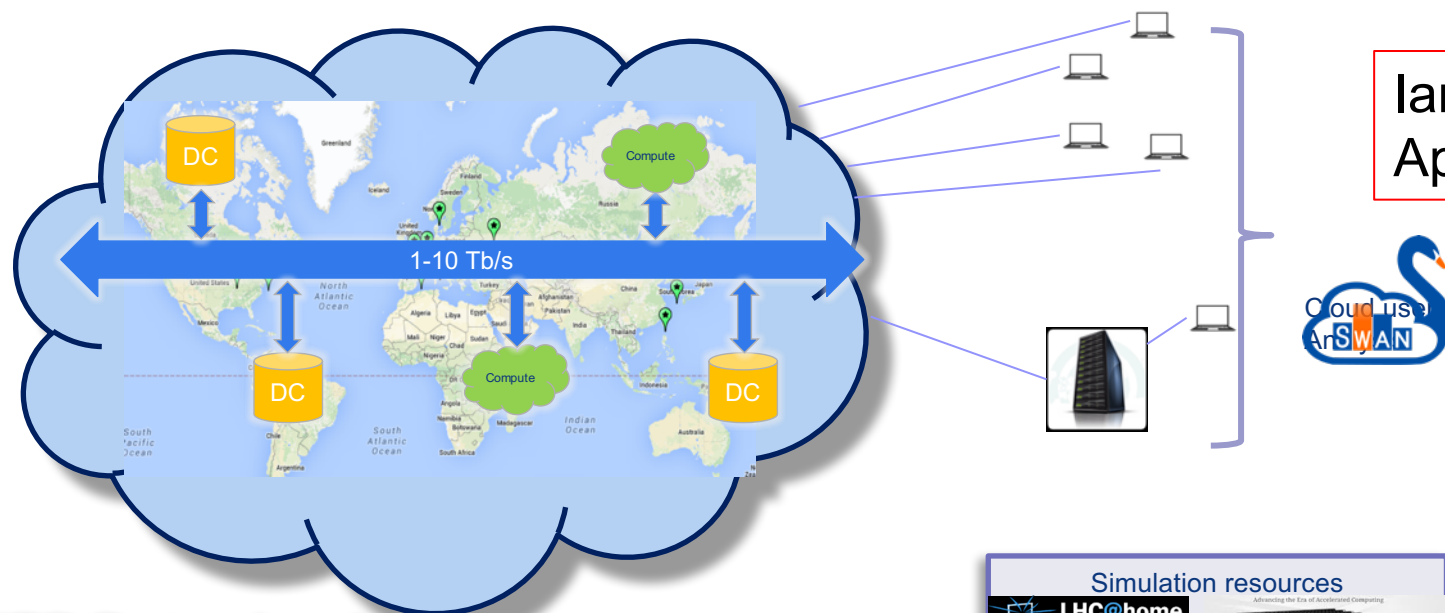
DC

Compute

1-10 Tb/s

DC

Compute

DC

Greenland

Iceland

Sweden

Finland

Russia

United Kingdom

North Atlantic Ocean

United States

Mexico

Algeria

Libya

Egypt

Turkey

Afghanistan

Pakistan

India

China

South Korea

Thailand

Mali

Niger

Chad

Nigeria

Sudan

Ethiopia

Kenya

Angola

Namibia

Botswana

South Africa

Madagascar

Indonesia

Indian Ocean

Australia

Chile

Argentina

South Atlantic Ocean

South Pacific Ocean

Ia
Ap

Cloud use
An SWAN

Simulation resources

LHC@home

Advancing the Era of Accelerated Computing